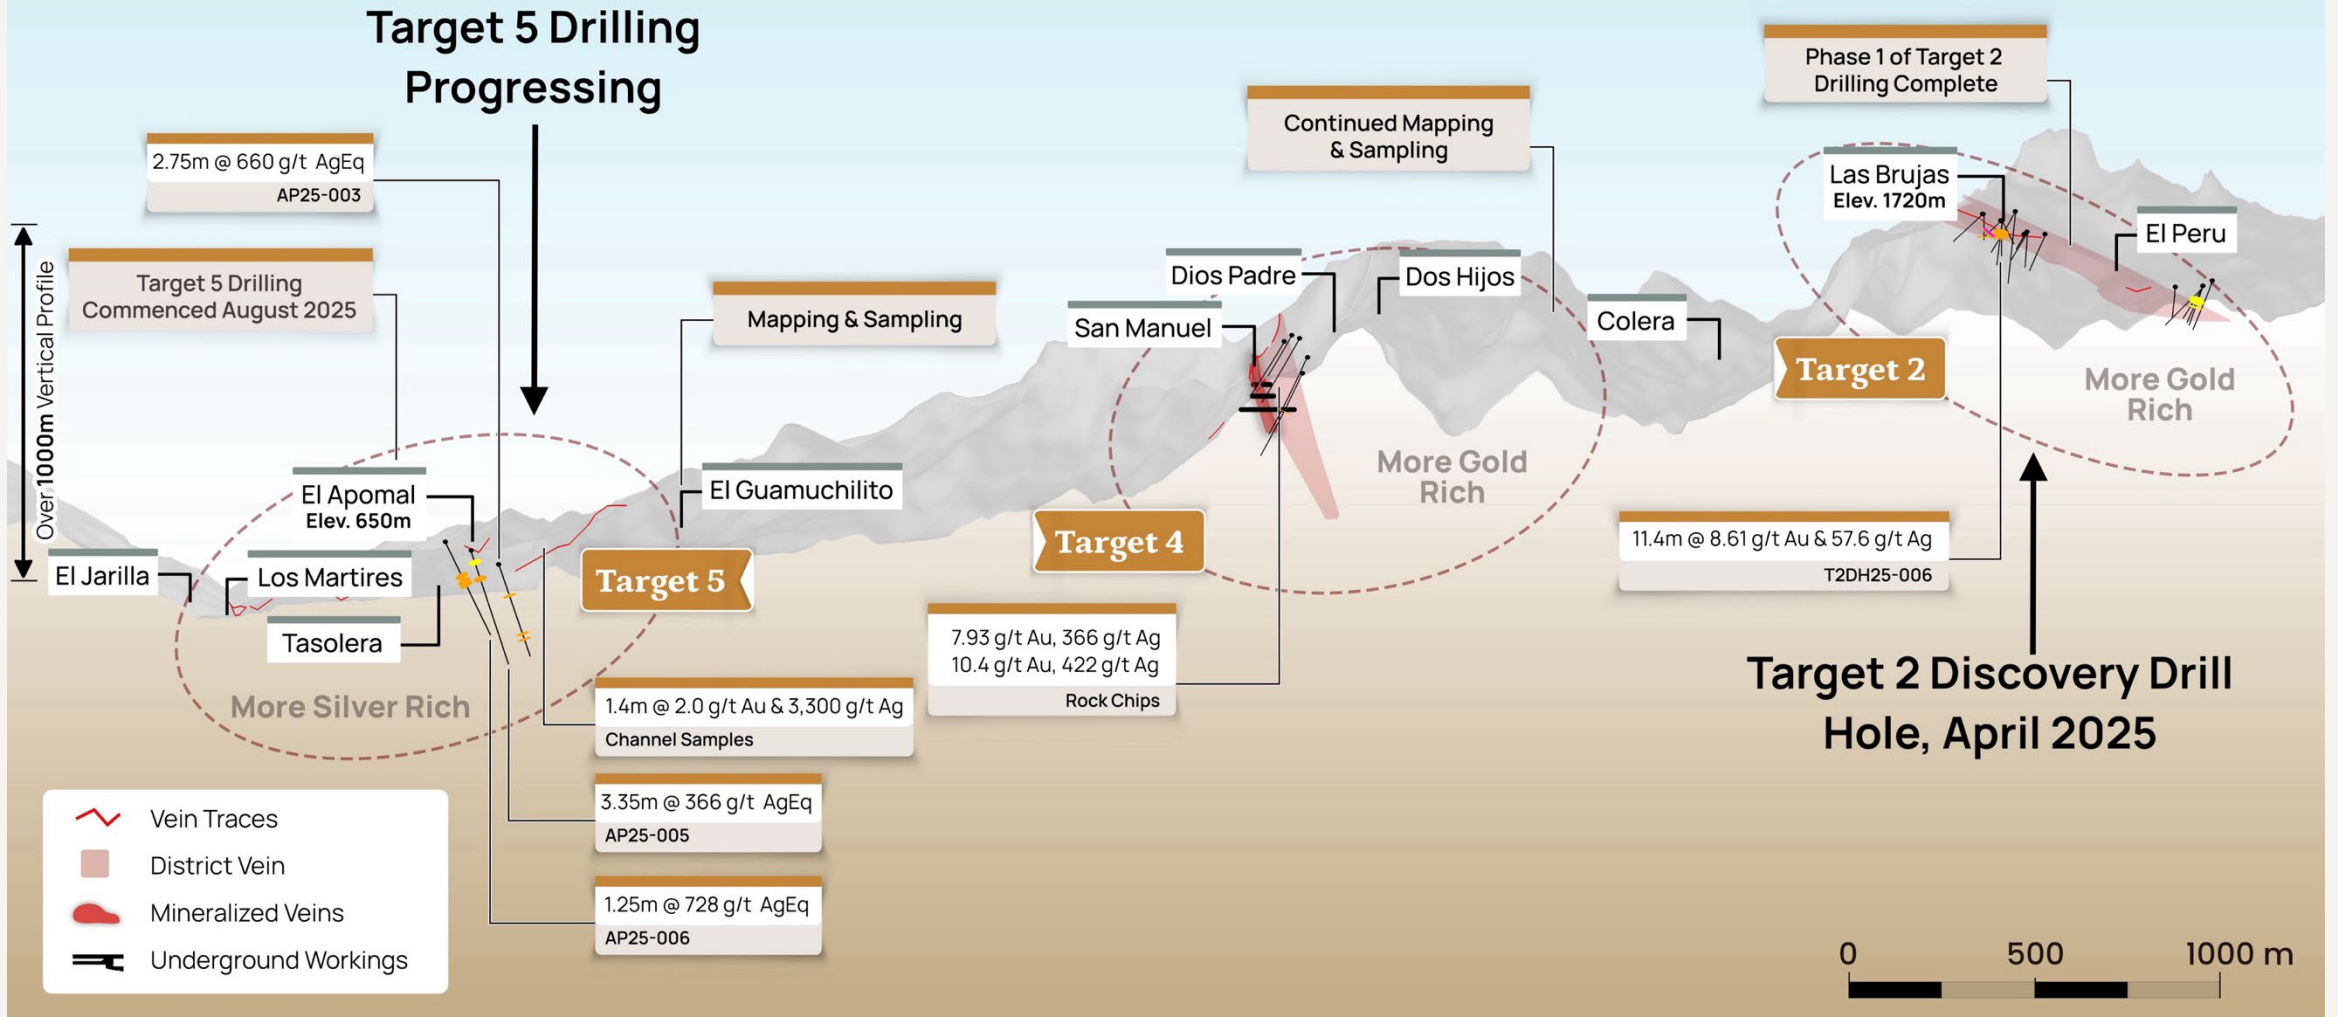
Target 5 Drilling Progressing

2.75m @ 660 g/t AgEq
AP25-003

Over 1000m Vertical Profile

Target 5 Drilling Commenced August 2025

Mapping & Sampling

Continued Mapping & Sampling

Phase 1 of Target 2 Drilling Complete

Las Brujas
Elev. 1720m

El Peru

Dios Padre

Dos Hijos

San Manuel

Colera

Target 2

More Gold Rich

More Gold Rich

El Apomal
Elev. 650m

El Guamuchilito

Target 4

11.4m @ 8.61 g/t Au & 57.6 g/t Ag
T2DH25-006

El Jarilla

Los Martires

Target 5

Tasolera

7.93 g/t Au, 366 g/t Ag
10.4 g/t Au, 422 g/t Ag
Rock Chips

Target 2 Discovery Drill Hole, April 2025

More Silver Rich

1.4m @ 2.0 g/t Au & 3,300 g/t Ag
Channel Samples

3.35m @ 366 g/t AgEq
AP25-005

1.25m @ 728 g/t AgEq
AP25-006

Vein Traces
District Vein
Mineralized Veins
Underground Workings

0 500 1000 m